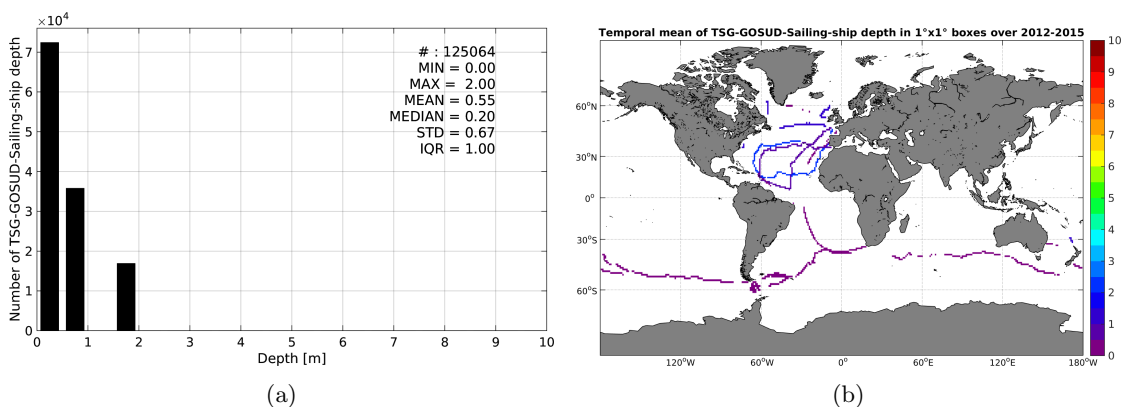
$\times10^4$

Number of TSG-GOSUD-Sailing-ship depth

7
6
5
4
3
2
1
0

# : 125064
MIN = 0.00
MAX = 2.00
MEAN = 0.55
MEDIAN = 0.20
STD = 0.67
IQR = 1.00

0 1 2 3 4 5 6 7 8 9 10
Depth [m]

(a)

Temporal mean of TSG-GOSUD-Sailing-ship depth in 1°x1° boxes over 2012-2015

60°N
30°N
0°
30°S
60°S

120°W 60°W 0° 60°E 120°E 180°W

10
9
8
7
6
5
4
3
2
1
0

(b)